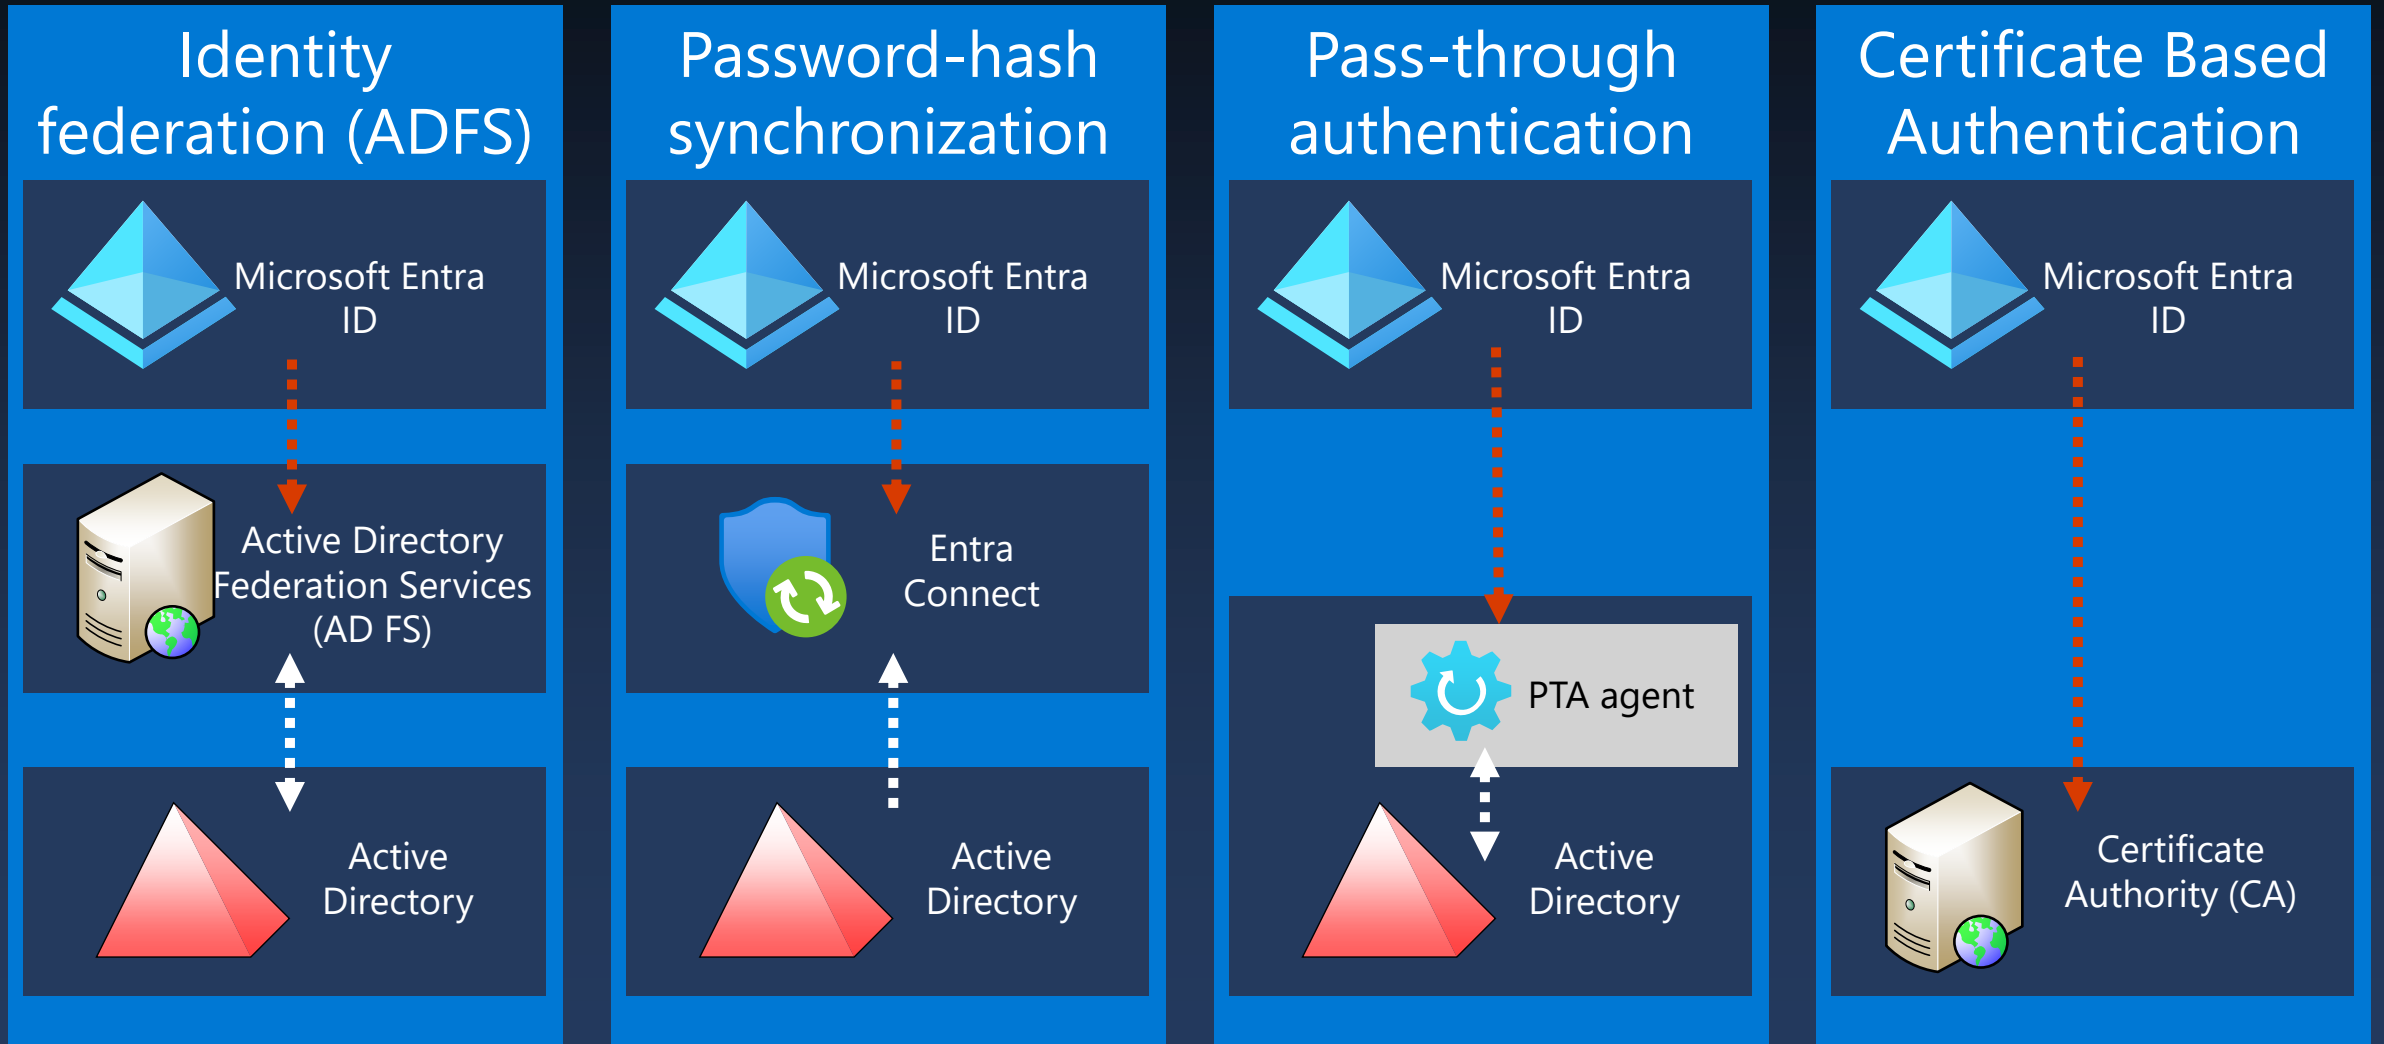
Identity federation (ADFS)

Microsoft Entra ID

Active Directory Federation Services (AD FS)

Active Directory

Password-hash synchronization

Microsoft Entra ID

Entra Connect

Active Directory

Pass-through authentication

Microsoft Entra ID

PTA agent

Active Directory

Certificate Based Authentication

Microsoft Entra ID

Certificate Authority (CA)